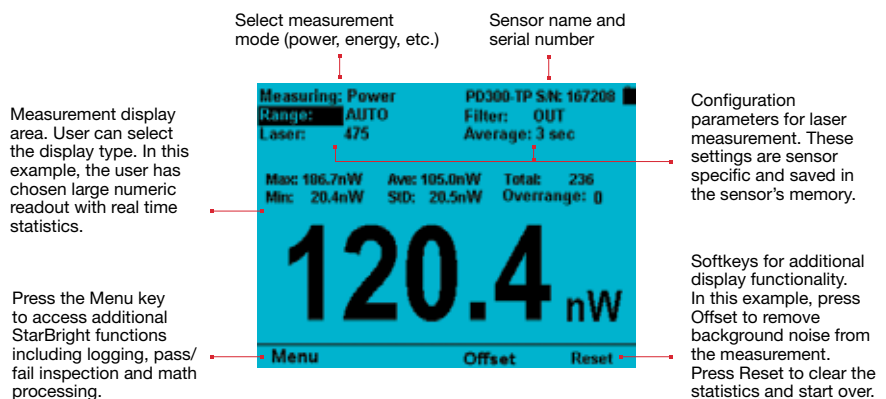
Select measurement mode (power, energy, etc.)

Sensor name and serial number

Measuring: Power
PD300-TP S/N: 167208
Range: AUTO
Filter: OUT
Laser: 475
Average: 3 sec

Max: 106.7nW
Ave: 105.0nW
Total: 236
Min: 20.4nW
StD: 20.5nW
Overrange: 0

120.4 nW

Menu
Offset
Reset

Measurement display area. User can select the display type. In this example, the user has chosen large numeric readout with real time statistics.

Configuration parameters for laser measurement. These settings are sensor specific and saved in the sensor's memory.

Press the Menu key to access additional StarBright functions including logging, pass/fail inspection and math processing.

Softkeys for additional display functionality. In this example, press Offset to remove background noise from the measurement. Press Reset to clear the statistics and start over.